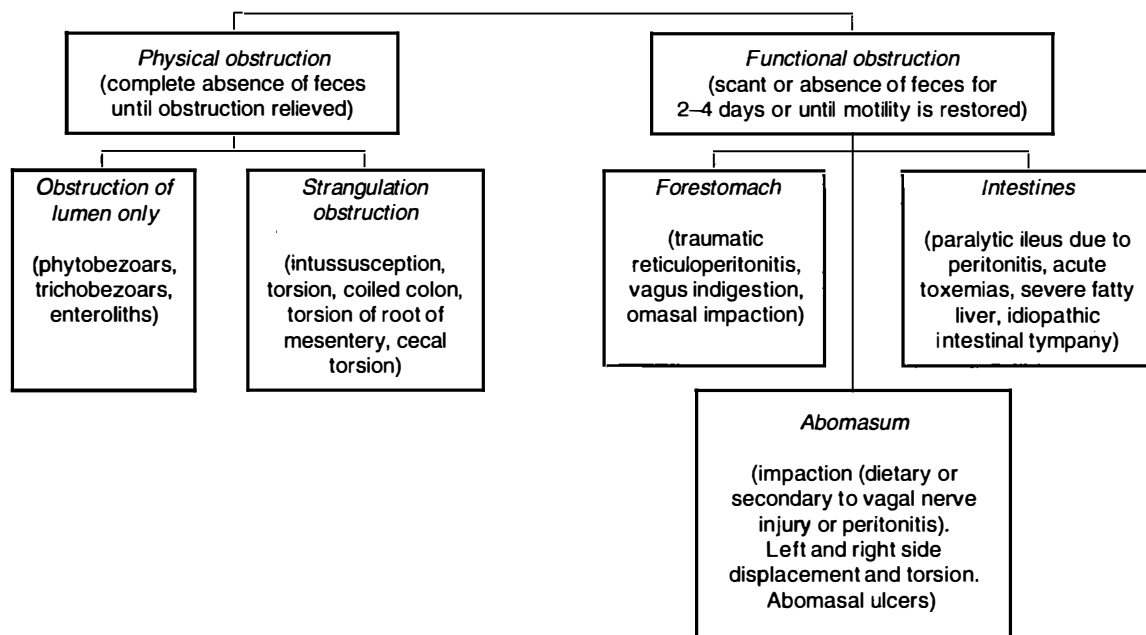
Physical obstruction
(complete absence of feces until obstruction relieved)

Functional obstruction
(scant or absence of feces for 2–4 days or until motility is restored)

Obstruction of lumen only

(phytobezoars, trichobezoars, enteroliths)

Strangulation obstruction

(intussusception, torsion, coiled colon, torsion of root of mesentery, cecal torsion)

Forestomach

(traumatic reticuloperitonitis, vagus indigestion, omasal impaction)

Intestines

(paralytic ileus due to peritonitis, acute toxemias, severe fatty liver, idiopathic intestinal tympany)

Abomasum

(impaction (dietary or secondary to vagal nerve injury or peritonitis). Left and right side displacement and torsion. Abomasal ulcers)